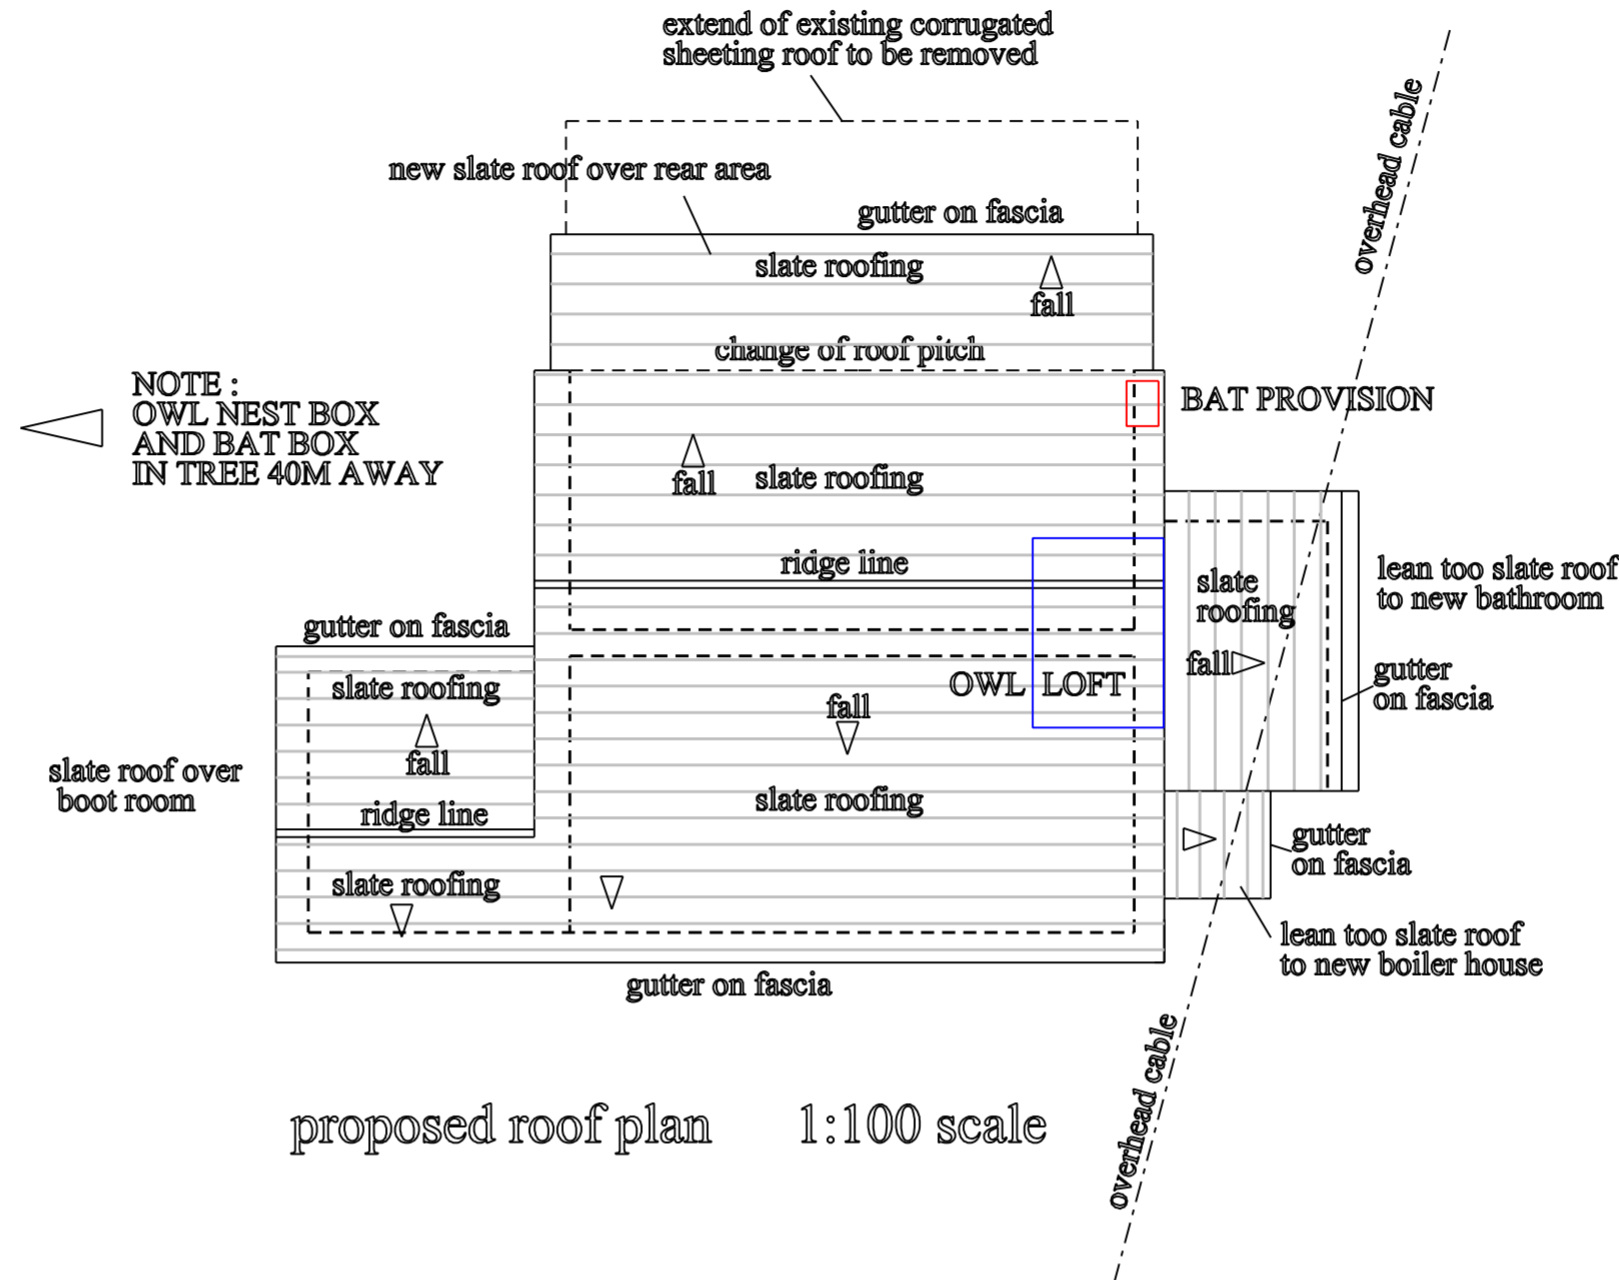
extend of existing corrugated sheeting roof to be removed

overhead cable

new slate roof over rear area

gutter on fascia

slate roofing

fall

change of roof pitch

NOTE :
OWL NEST BOX
AND BAT BOX
IN TREE 40M AWAY

BAT PROVISION

fall

slate roofing

ridge line

lean too slate roof to new bathroom

slate roofing

gutter on fascia

fall

OWL LOFT

gutter on fascia

slate roofing

fall

fall

slate roof over boot room

slate roofing

ridge line

gutter on fascia

slate roofing

lean too slate roof to new boiler house

gutter on fascia

proposed roof plan 1:100 scale

overhead cable